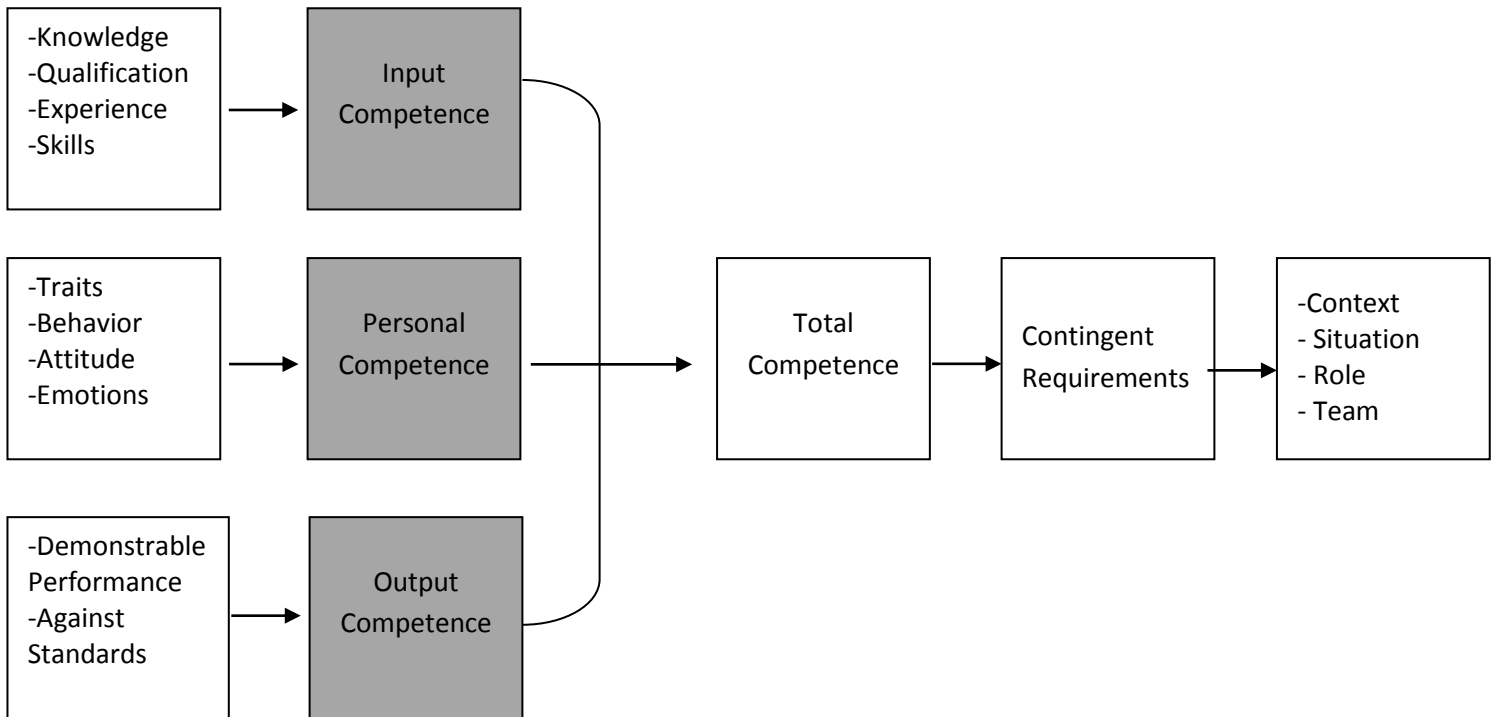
-Knowledge
-Qualification
-Experience
-Skills

Input Competence

-Traits
-Behavior
-Attitude
-Emotions

Personal Competence

-Demonstrable Performance
-Against Standards

Output Competence

Total Competence

Contingent Requirements

-Context
- Situation
- Role
- Team